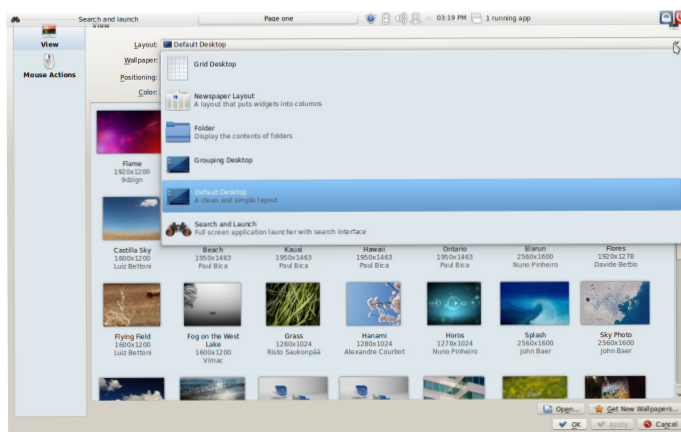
Search and launch
View
Page one
03:19 PM
1 running app

View
Mouse Actions

Layout: Default Desktop
Wallpaper:
Positioning:
Color:

Grid Desktop

Newspaper Layout
A layout that puts widgets into columns

Folder
Display the contents of folders

Grouping Desktop

Default Desktop
A clean and simple layout

Search and Launch
Full screen application launcher with search interface

Flame
1920x1200
9dzign

Castilla Sky
1600x1200
Luiz Bettoni

Beach
1950x1463
Paul Bica

Kauai
1950x1463
Paul Bica

Hawaii
1950x1463
Paul Bica

Ontario
1950x1463
Paul Bica

Elarun
2560x1600
Nuno Pinheiro

Flores
1920x1278
Davide Bettio

Flying Field
1600x1200
Luiz Bettoni

Fog on the West Lake
1600x1200
Vimac

Grass
1280x1024
Risto Saukonpää

Hanami
1280x1024
Alexandre Courbot

Horos
1278x1024
Nuno Pinheiro

Splash
2560x1600
John Baer

Sky Photo
2560x1600
John Baer

Open...
Get New Wallpapers...
OK
Apply
Cancel